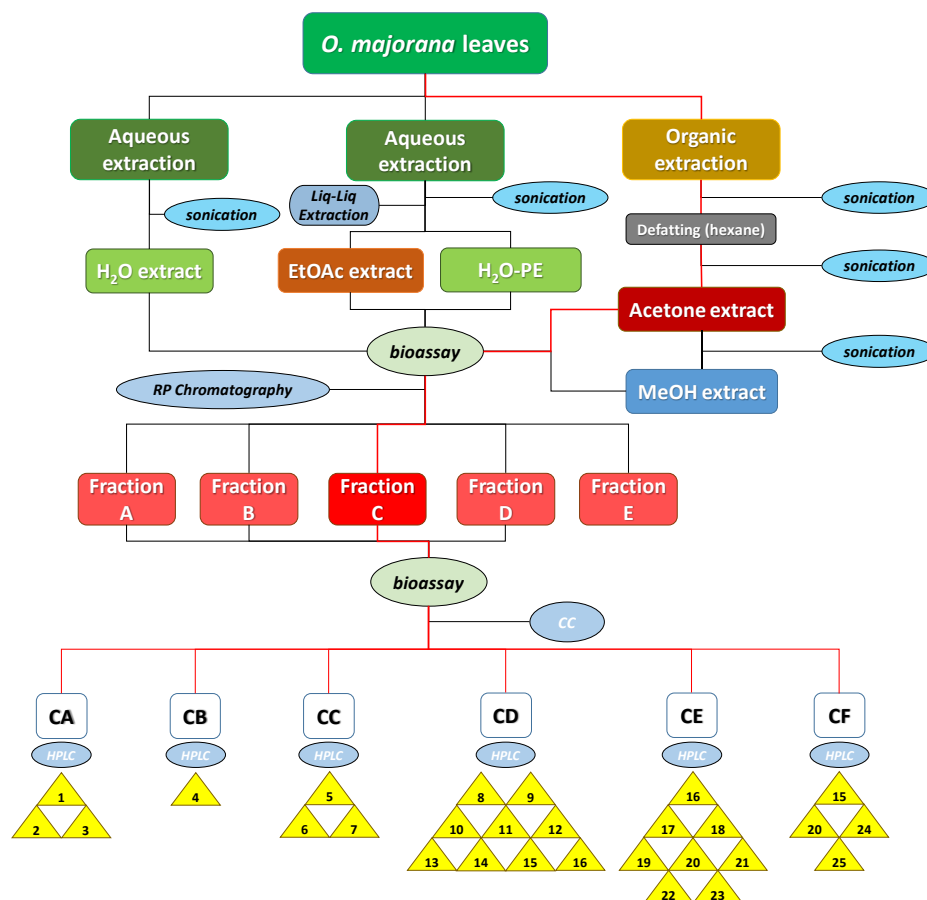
O. majorana leaves

Aqueous extraction

Aqueous extraction

Organic extraction

sonication

Liq-Liq Extraction

sonication

sonication

Defatting (hexane)

sonication

$H_2O$ extract

EtOAc extract

$H_2O$-PE

Acetone extract

bioassay

sonication

RP Chromatography

MeOH extract

Fraction A

Fraction B

Fraction C

Fraction D

Fraction E

bioassay

CC

CA

CB

CC

CD

CE

CF

HPLC

HPLC

HPLC

HPLC

HPLC

HPLC

1
2 3

4

5
6 7

8 9
10 11 12
13 14 15 16

16
17 18
19 20 21
22 23

15
20 24
25